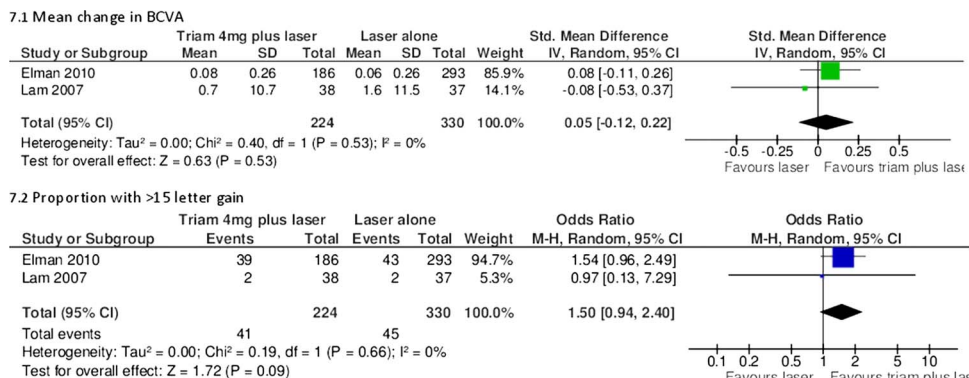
7.1 Mean change in BCVA

| Study or Subgroup | Triam 4mg plus laser Mean | SD | Total | Laser alone Mean | SD | Total | Weight | Std. Mean Difference IV, Random, 95% CI |
|---|---|---|---|---|---|---|---|---|
| Elman 2010 | 0.08 | 0.26 | 186 | 0.06 | 0.26 | 293 | 85.9% | 0.08 [-0.11, 0.26] |
| Lam 2007 | 0.7 | 10.7 | 38 | 1.6 | 11.5 | 37 | 14.1% | -0.08 [-0.53, 0.37] |
| Total (95% CI) | | | 224 | | | 330 | 100.0% | 0.05 [-0.12, 0.22] |

Heterogeneity: Tau² = 0.00; Chi² = 0.40, df = 1 (P = 0.53); I² = 0%
Test for overall effect: Z = 0.63 (P = 0.53)

Std. Mean Difference
IV, Random, 95% CI
-0.5 -0.25 0 0.25 0.5
Favours laser Favours triam plus las

7.2 Proportion with >15 letter gain

| Study or Subgroup | Triam 4mg plus laser Events | Total | Laser alone Events | Total | Weight | Odds Ratio M-H, Random, 95% CI |
|---|---|---|---|---|---|---|
| Elman 2010 | 39 | 186 | 43 | 293 | 94.7% | 1.54 [0.96, 2.49] |
| Lam 2007 | 2 | 38 | 2 | 37 | 5.3% | 0.97 [0.13, 7.29] |
| Total (95% CI) | | 224 | | 330 | 100.0% | 1.50 [0.94, 2.40] |
| Total events | 41 | | 45 | | | |

Heterogeneity: Tau² = 0.00; Chi² = 0.19, df = 1 (P = 0.66); I² = 0%
Test for overall effect: Z = 1.72 (P = 0.09)

Odds Ratio
M-H, Random, 95% CI
0.1 0.2 0.5 1 2 5 10
Favours laser Favours triam plus las